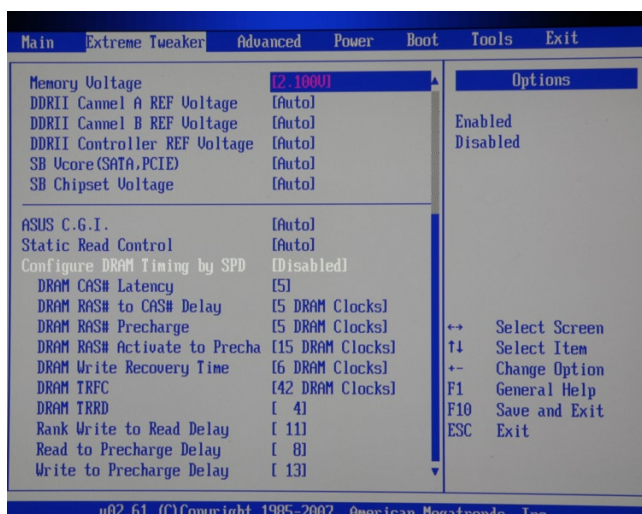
Main Extreme Tweaker Advanced Power Boot Tools Exit

Memory Voltage [2.100V]
DDRII Cannel A REF Voltage [Auto]
DDRII Cannel B REF Voltage [Auto]
DDRII Controller REF Voltage [Auto]
SB Vcore(SATA,PCIE) [Auto]
SB Chipset Voltage [Auto]

ASUS C.G.I. [Auto]
Static Read Control [Auto]
Configure DRAM Timing by SPD [Disabled]
DRAM CAS# Latency [5]
DRAM RAS# to CAS# Delay [5 DRAM Clocks]
DRAM RAS# Precharge [5 DRAM Clocks]
DRAM RAS# Activate to Precha [15 DRAM Clocks]
DRAM Write Recovery Time [6 DRAM Clocks]
DRAM TRFC [42 DRAM Clocks]
DRAM TRRD [ 4]
Rank Write to Read Delay [ 11]
Read to Precharge Delay [ 8]
Write to Precharge Delay [ 13]

Options

Enabled
Disabled

↔ Select Screen
↑↓ Select Item
+- Change Option
F1 General Help
F10 Save and Exit
ESC Exit

v02.61 (C)Copyright 1985-2007, American Megatrends, Inc.